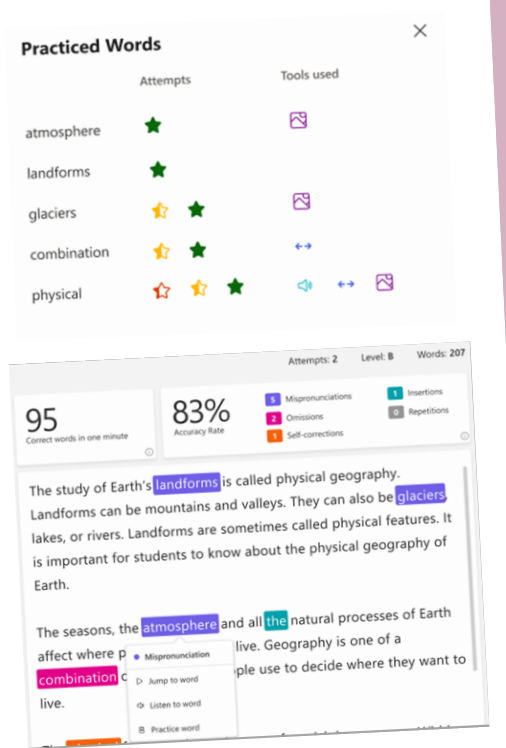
Practiced Words

| | Attempts | Tools used |
|---|---|---|
| atmosphere | | |
| landforms | | |
| glaciers | | |
| combination | | ↔ |
| physical | | ↔ |

Attempts: 2 Level: B Words: 207

95
Correct words in one minute

83%
Accuracy Rate

5 Mispronunciations
2 Omissions
1 Self-corrections
1 Insertions
0 Repetitions

The study of Earth's landforms is called physical geography. Landforms can be mountains and valleys. They can also be glaciers, lakes, or rivers. Landforms are sometimes called physical features. It is important for students to know about the physical geography of Earth.

The seasons, the atmosphere and all the natural processes of Earth affect where p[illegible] live. Geography is one of a combination o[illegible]ple use to decide where they want to live.

Mispronunciation
Jump to word
Listen to word
Practice word